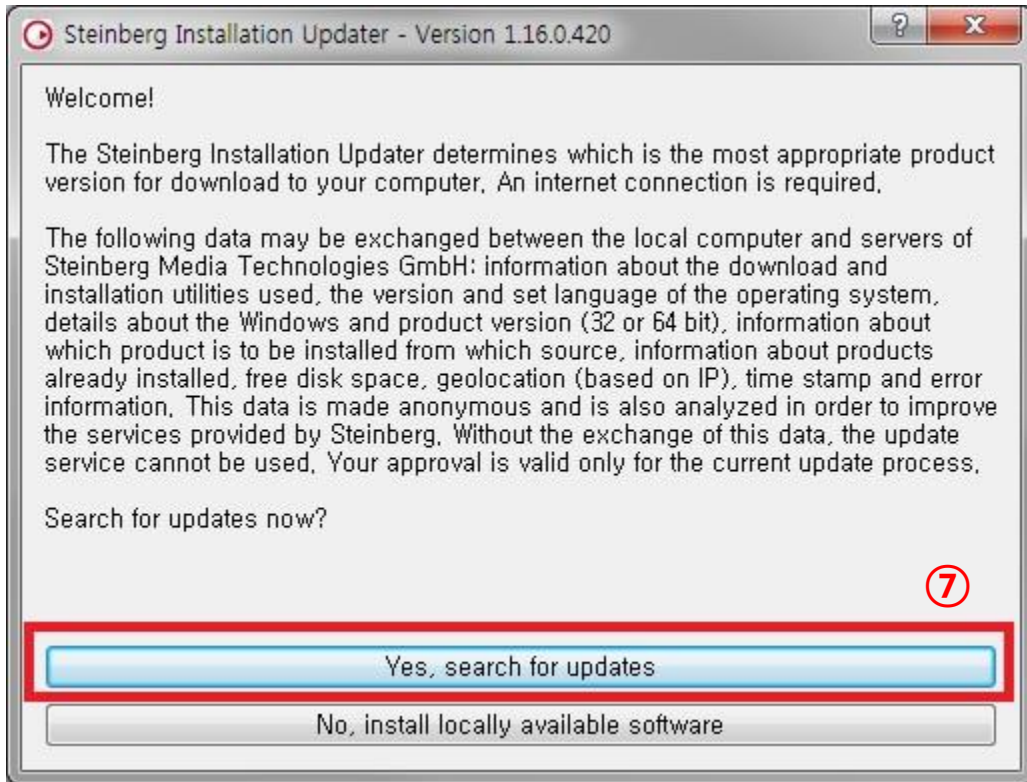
Steinberg Installation Updater - Version 1.16.0.420

?

Welcome!

The Steinberg Installation Updater determines which is the most appropriate product version for download to your computer. An internet connection is required.

The following data may be exchanged between the local computer and servers of Steinberg Media Technologies GmbH: information about the download and installation utilities used, the version and set language of the operating system, details about the Windows and product version (32 or 64 bit), information about which product is to be installed from which source, information about products already installed, free disk space, geolocation (based on IP), time stamp and error information. This data is made anonymous and is also analyzed in order to improve the services provided by Steinberg. Without the exchange of this data, the update service cannot be used. Your approval is valid only for the current update process.

Search for updates now?

⑦

Yes, search for updates

No, install locally available software